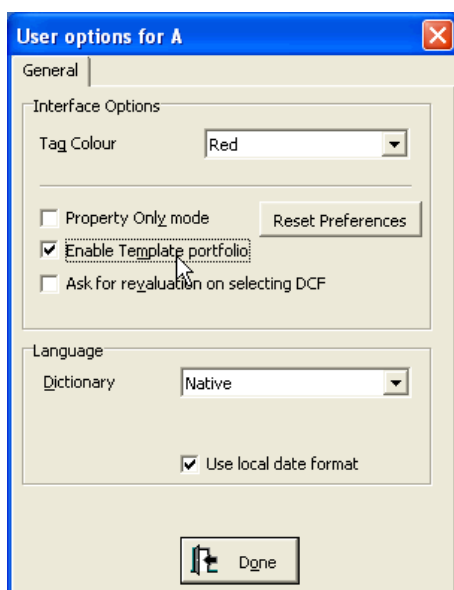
User options for A

General

Interface Options

Tag Colour Red

Property Only mode

Reset Preferences

Enable Template portfolio

Ask for revaluation on selecting DCF

Language

Dictionary Native

Use local date format

Done